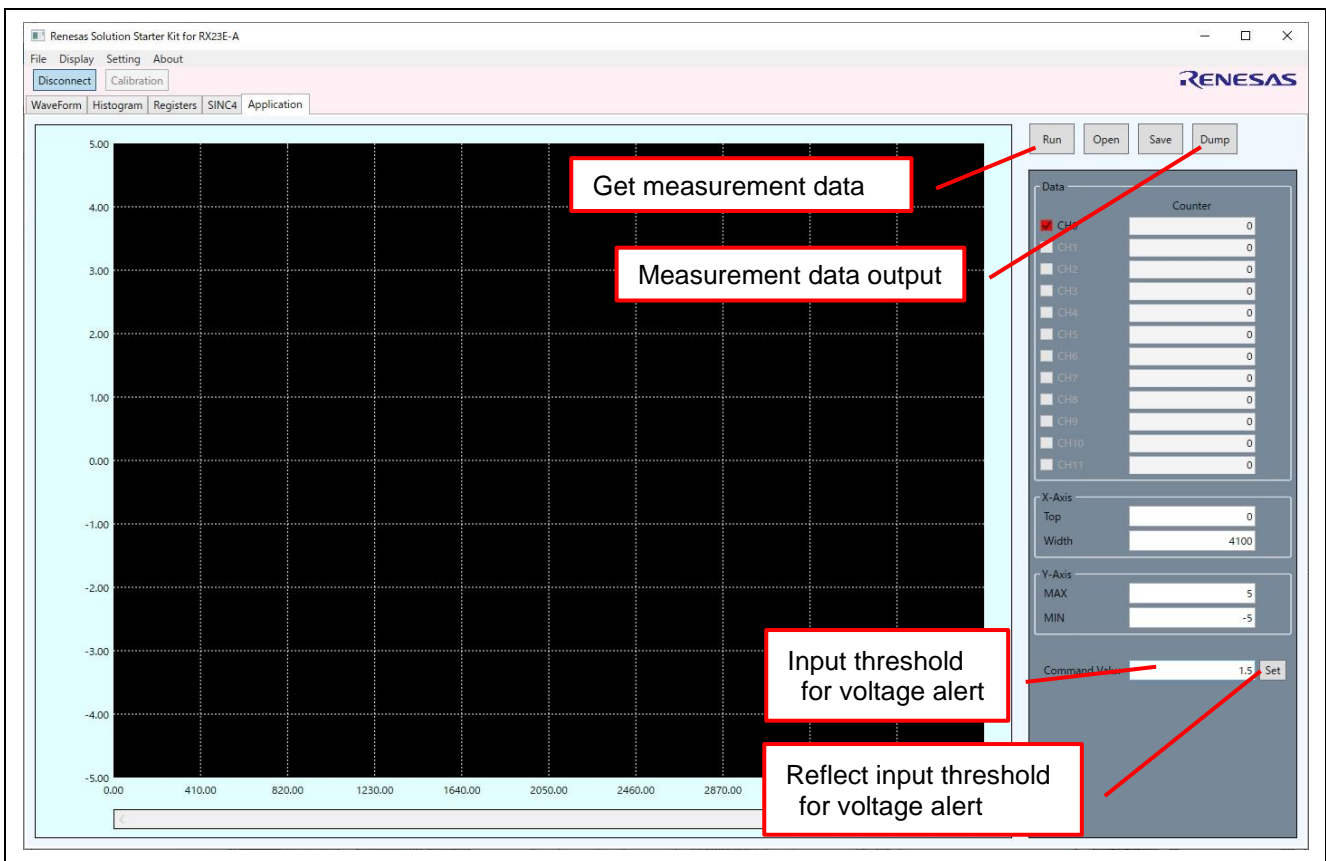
Renesas Solution Starter Kit for RX23E-A

File Display Setting About

Disconnect Calibration

RENESAS

WaveForm Histogram Registers SINC4 Application

Run Open Save Dump

Get measurement data

Measurement data output

Data

Counter

| | |
|---|---|
| CH0 | 0 |
| CH1 | 0 |
| CH2 | 0 |
| CH3 | 0 |
| CH4 | 0 |
| CH5 | 0 |
| CH6 | 0 |
| CH7 | 0 |
| CH8 | 0 |
| CH9 | 0 |
| CH10 | 0 |
| CH11 | 0 |

X-Axis

Top 0

Width 4100

Y-Axis

MAX 5

MIN -5

Input threshold for voltage alert

Command Valu 1.5 Set

Reflect input threshold for voltage alert

5.00
4.00
3.00
2.00
1.00
0.00
-1.00
-2.00
-3.00
-4.00
-5.00

0.00 410.00 820.00 1230.00 1640.00 2050.00 2460.00 2870.00